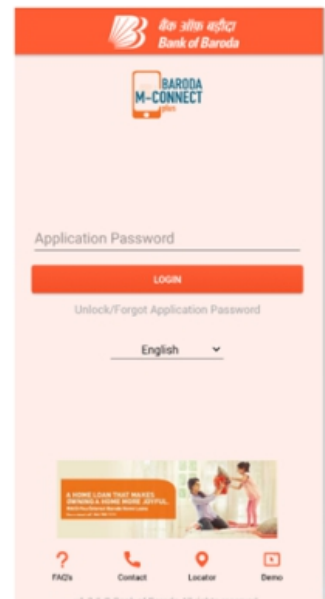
बैंक ऑफ़ बड़ौदा
Bank of Baroda

BARODA
M-CONNECT
plus

Application Password

LOGIN

Unlock/Forgot Application Password

English

A HOME LOAN THAT MAKES OWNING A HOME MORE JOYFUL.
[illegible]

FAQ's
Contact
Locator
Demo